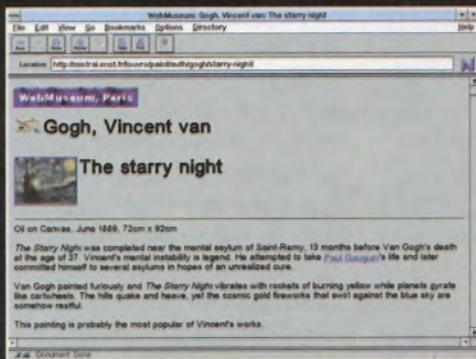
WebMuseum: Gogh, Vincent van: The starry night

File Edit View Go Bookmarks Options Directory Help

Location: http://mistral.enst.fr/louvre/paint/auth/gogh/starry-night/

WebMuseum, Paris

Gogh, Vincent van

The starry night

Oil on Canvas, June 1889, 72cm x 92cm

The Starry Night was completed near the mental asylum of Saint-Remy, 13 months before Van Gogh's death at the age of 37. Vincent's mental instability is legend. He attempted to take Paul Gauguin's life and later committed himself to several asylums in hopes of an unrealized cure.

Van Gogh painted furiously and The Starry Night vibrates with rockets of burning yellow while planets gyrate like cartwheels. The hills quake and heave, yet the cosmic gold fireworks that swirl against the blue sky are somehow restful.

This painting is probably the most popular of Vincent's works.

Document: Done